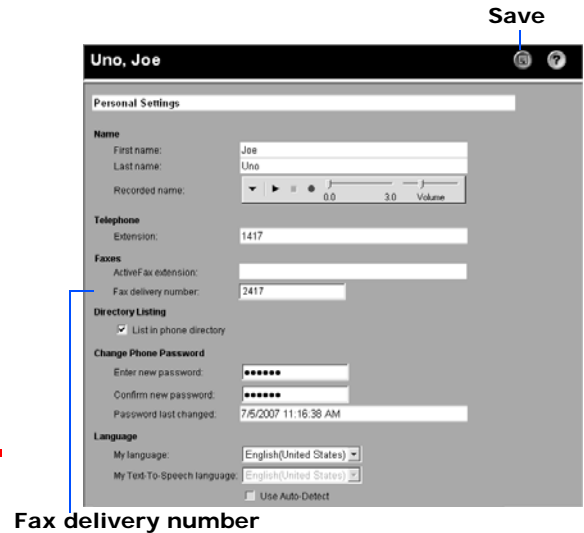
Save

Uno, Joe

Personal Settings

Name

First name: Joe

Last name: Uno

Recorded name: 0.0 3.0 Volume

Telephone

Extension: 1417

Faxes

ActiveFax extension:

Fax delivery number: 2417

Directory Listing

List in phone directory

Change Phone Password

Enter new password: ●●●●●●

Confirm new password: ●●●●●●

Password last changed: 7/5/2007 11:16:38 AM

Language

My language: English(United States)

My Text-To-Speech language: English(United States)

Use Auto-Detect

Fax delivery number